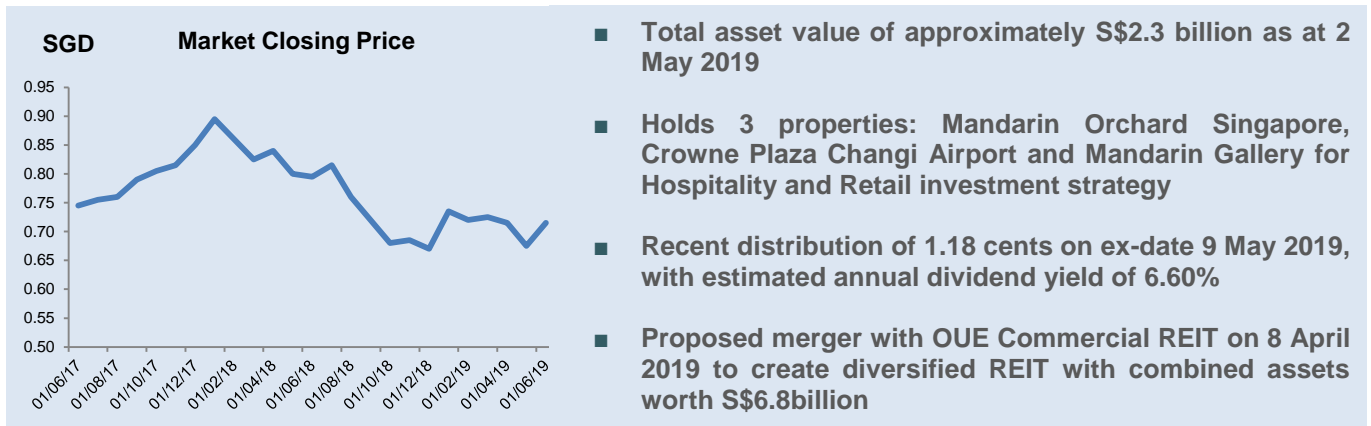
SGD Market Closing Price

0.95
0.90
0.85
0.80
0.75
0.70
0.65
0.60
0.55
0.50

01/06/17 01/08/17 01/10/17 01/12/17 01/02/18 01/04/18 01/06/18 01/08/18 01/10/18 01/12/18 01/02/19 01/04/19 01/06/19

■ Total asset value of approximately S$2.3 billion as at 2 May 2019

■ Holds 3 properties: Mandarin Orchard Singapore, Crowne Plaza Changi Airport and Mandarin Gallery for Hospitality and Retail investment strategy

■ Recent distribution of 1.18 cents on ex-date 9 May 2019, with estimated annual dividend yield of 6.60%

■ Proposed merger with OUE Commercial REIT on 8 April 2019 to create diversified REIT with combined assets worth S$6.8billion